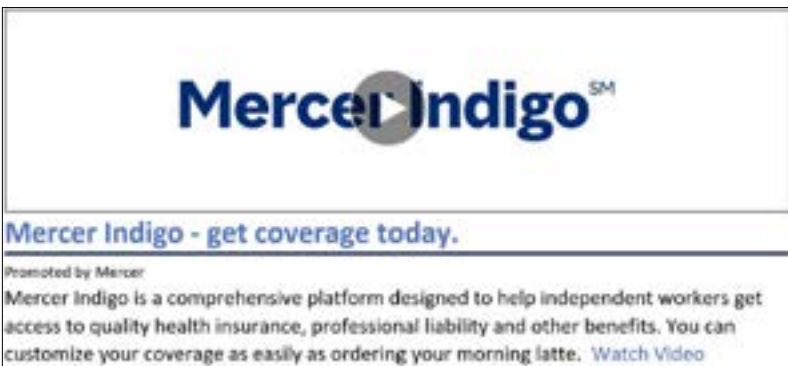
Mercer Indigo℠

Mercer Indigo - get coverage today.

Promoted by Mercer

Mercer Indigo is a comprehensive platform designed to help independent workers get access to quality health insurance, professional liability and other benefits. You can customize your coverage as easily as ordering your morning latte. Watch Video